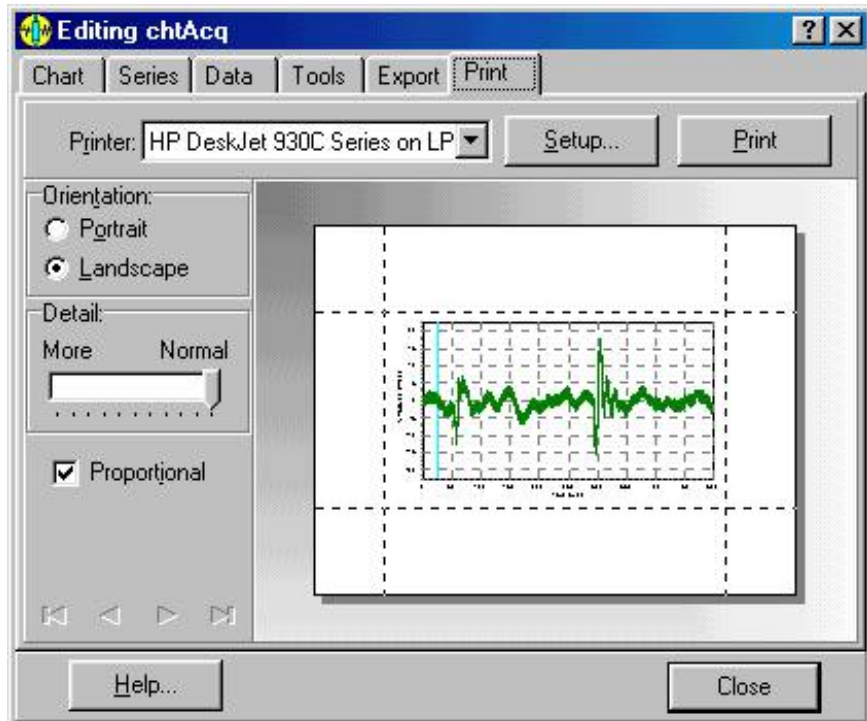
Editing chtAcq

? X

Chart | Series | Data | Tools | Export | Print

Printer: HP DeskJet 930C Series on LP

Setup...

Print

Orientation:

Portrait

Landscape

Detail:

More

Normal

Proportional

Help...

Close